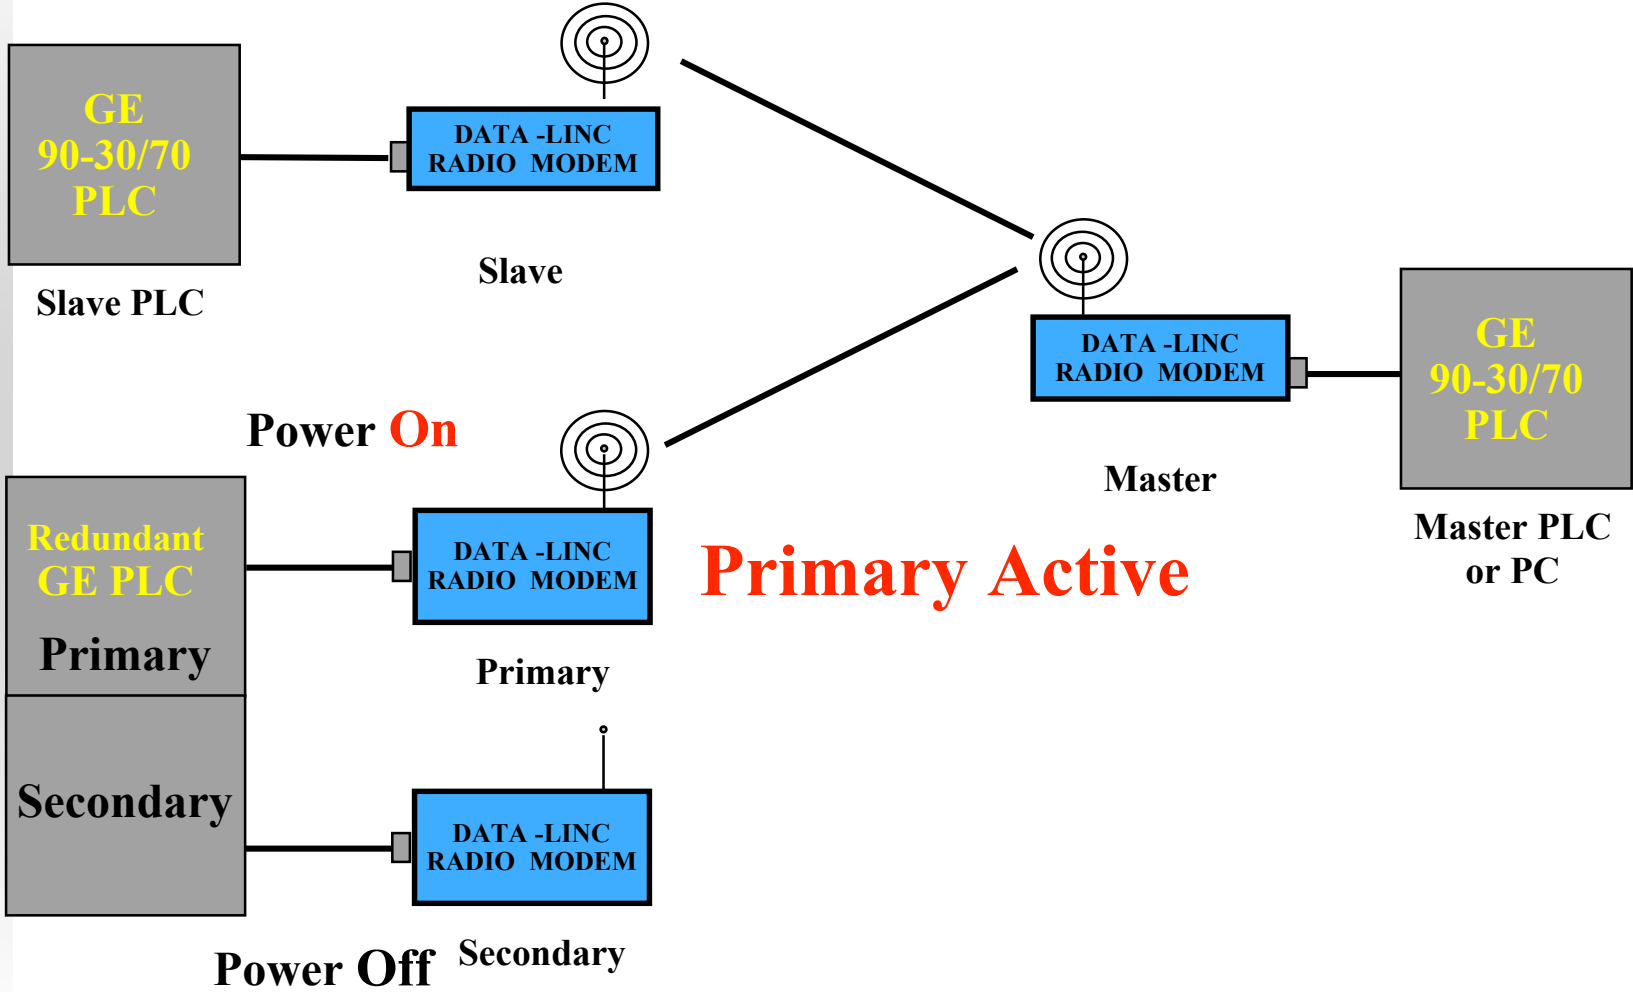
GE
90-30/70
PLC

Slave PLC

DATA -LINC
RADIO MODEM

Slave

DATA -LINC
RADIO MODEM

Master

GE
90-30/70
PLC

Master PLC
or PC

Power On

Redundant
GE PLC

Primary

DATA -LINC
RADIO MODEM

Primary

Primary Active

Secondary

DATA -LINC
RADIO MODEM

Power Off

Secondary